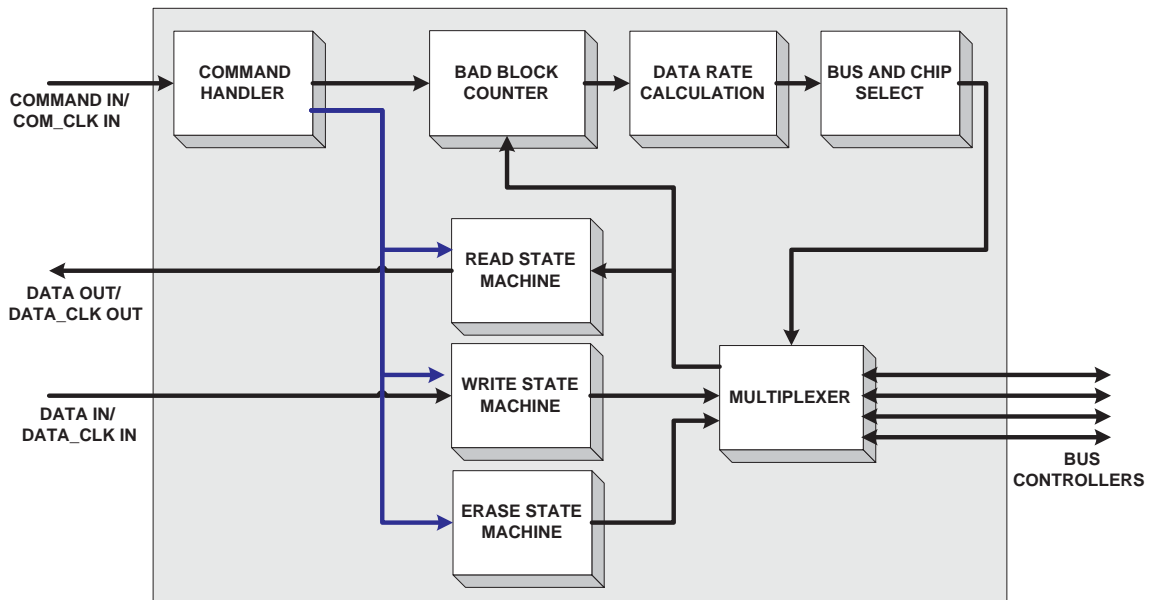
COMMAND IN/
COM_CLK IN

COMMAND HANDLER

BAD BLOCK COUNTER

DATA RATE CALCULATION

BUS AND CHIP SELECT

READ STATE MACHINE

DATA OUT/
DATA_CLK OUT

WRITE STATE MACHINE

DATA IN/
DATA_CLK IN

MULTIPLEXER

ERASE STATE MACHINE

BUS CONTROLLERS